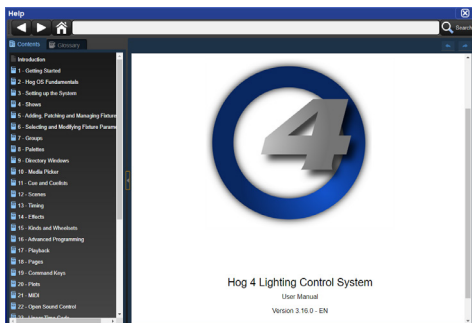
Help

Search

Contents Glossary

Introduction
1 - Getting Started
2 - Hog OS Fundamentals
3 - Setting up the System
4 - Shows
5 - Adding, Patching and Managing Fixture
6 - Selecting and Modifying Fixture Parame
7 - Groups
8 - Palettes
9 - Directory Windows
10 - Media Picker
11 - Cue and Cuelists
12 - Scenes
13 - Timing
14 - Effects
15 - Kinds and Wheelsets
16 - Advanced Programming
17 - Playback
18 - Pages
19 - Command Keys
20 - Plots
21 - MIDI
22 - Open Sound Control
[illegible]

4

Hog 4 Lighting Control System
User Manual
Version 3.16.0 - EN